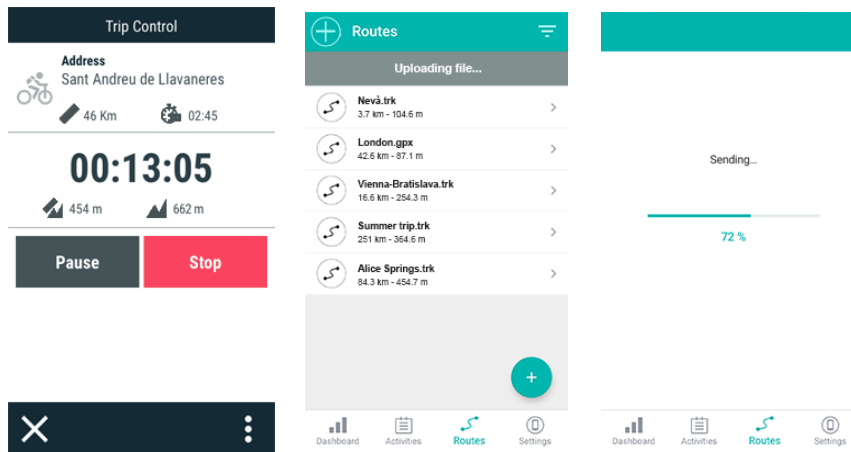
Trip Control

Address
Sant Andreu de Llavaneres

46 Km
02:45

00:13:05

454 m
662 m

Pause
Stop

Routes

Uploading file...

Nevà.trk
3.7 km - 104.6 m

London.gpx
42.6 km - 87.1 m

Vienna-Bratislava.trk
16.6 km - 254.3 m

Summer trip.trk
251 km - 364.6 m

Alice Springs.trk
84.3 km - 454.7 m

+

Dashboard
Activities
Routes
Settings

Sending...

72 %

Dashboard
Activities
Routes
Settings